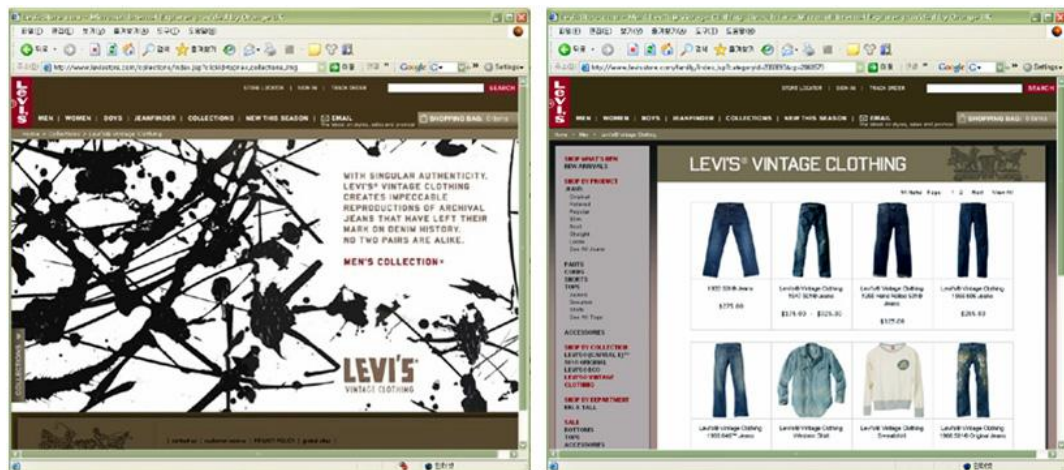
STORE LOCATOR | SIGN IN | TRACK ORDER

SEARCH

MEN | WOMEN | BOYS | JEANFINDER | COLLECTIONS | NEW THIS SEASON | EMAIL

SHOPPING BAG: 0 items

WITH SINGULAR AUTHENTICITY, LEVI'S® VINTAGE CLOTHING CREATES IMPECCABLE REPRODUCTIONS OF ARCHIVAL JEANS THAT HAVE LEFT THEIR MARK ON DENIM HISTORY. NO TWO PAIRS ARE ALIKE.

MEN'S COLLECTION »

LEVI'S®
VINTAGE CLOTHING

COLLECTIONS

STORE LOCATOR | SIGN IN | TRACK ORDER

SEARCH

MEN | WOMEN | BOYS | JEANFINDER | COLLECTIONS | NEW THIS SEASON | EMAIL

SHOPPING BAG: 0 items

LEVI'S® VINTAGE CLOTHING

SHOP WHAT'S NEW
NEW ARRIVALS

SHOP BY PRODUCT
JEANS

PANTS
SHORTS
TOPS

ACCESSORIES

SHOP BY COLLECTION

SHOP BY DEPARTMENT
BIG & TALL

SALE
BOTTOMS
TOPS
ACCESSORIES

$275.00

$175.00 - $325.00

$325.00

$265.00